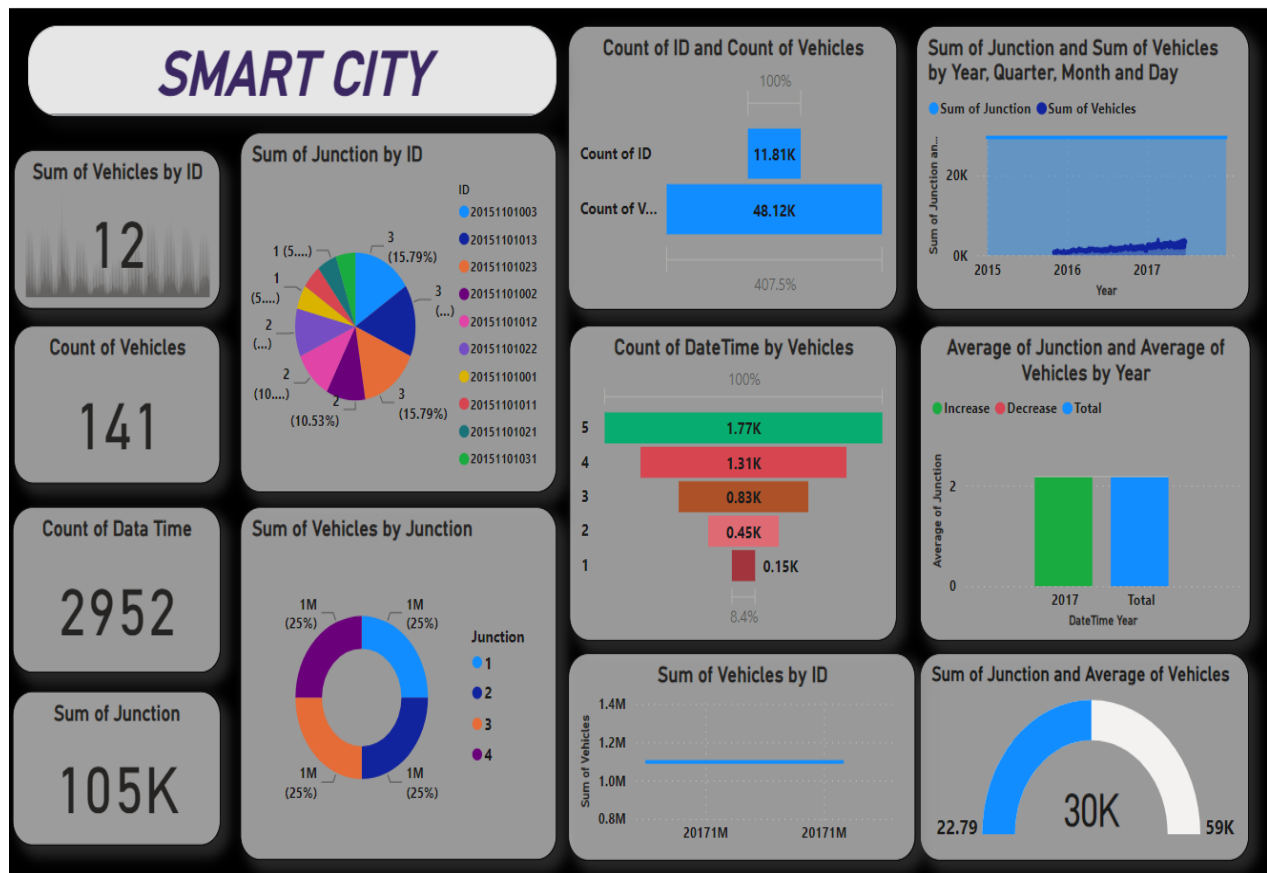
SMART CITY

Sum of Vehicles by ID

12

Count of Vehicles

141

Count of Data Time

2952

Sum of Junction

105K

Sum of Junction by ID

ID
20151101003
20151101013
20151101023
20151101002
20151101012
20151101022
20151101001
20151101011
20151101021
20151101031

3 (15.79%)
3 (...)
3 (15.79%)
2 (10.53%)
2 (10....)
2 (...)
1 (5....)
1 (5....)

Sum of Vehicles by Junction

Junction
1
2
3
4

1M (25%)
1M (25%)
1M (25%)
1M (25%)

Count of ID and Count of Vehicles

100%
Count of ID 11.81K
Count of V... 48.12K
407.5%

Count of DateTime by Vehicles

100%
5 1.77K
4 1.31K
3 0.83K
2 0.45K
1 0.15K
8.4%

Sum of Vehicles by ID

Sum of Vehicles
1.4M
1.2M
1.0M
0.8M
20171M 20171M

Sum of Junction and Sum of Vehicles by Year, Quarter, Month and Day

Sum of Junction Sum of Vehicles
Sum of Junction an...
20K
0K
2015 2016 2017
Year

Average of Junction and Average of Vehicles by Year

Increase Decrease Total
Average of Junction
2
0
2017 Total
DateTime Year

Sum of Junction and Average of Vehicles

22.79 30K 59K